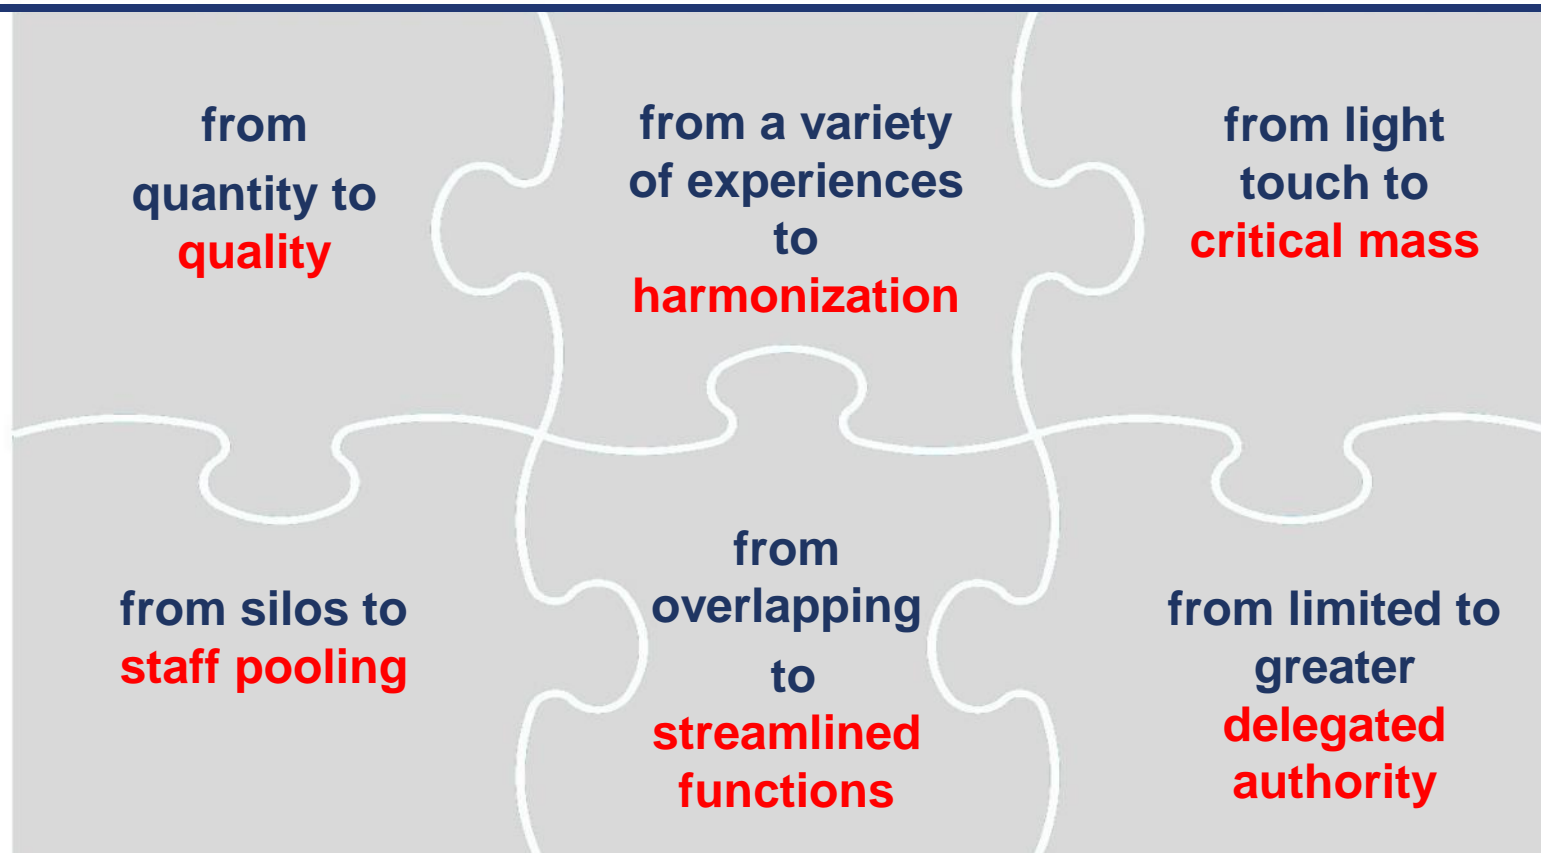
from quantity to quality

from a variety of experiences to harmonization

from light touch to critical mass

from silos to staff pooling

from overlapping to streamlined functions

from limited to greater delegated authority